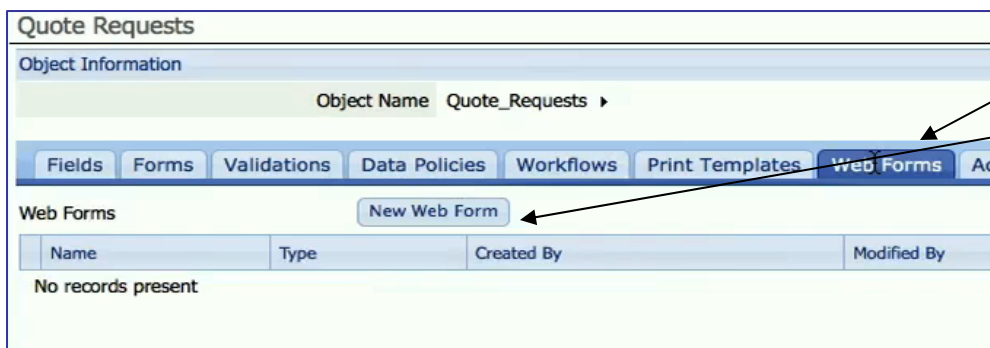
Quote Requests

Object Information

Object Name Quote_Requests ▸

Fields | Forms | Validations | Data Policies | Workflows | Print Templates | Web Forms | Ac

Web Forms

New Web Form

| Name | Type | Created By | Modified By |
|---|---|---|---|

No records present